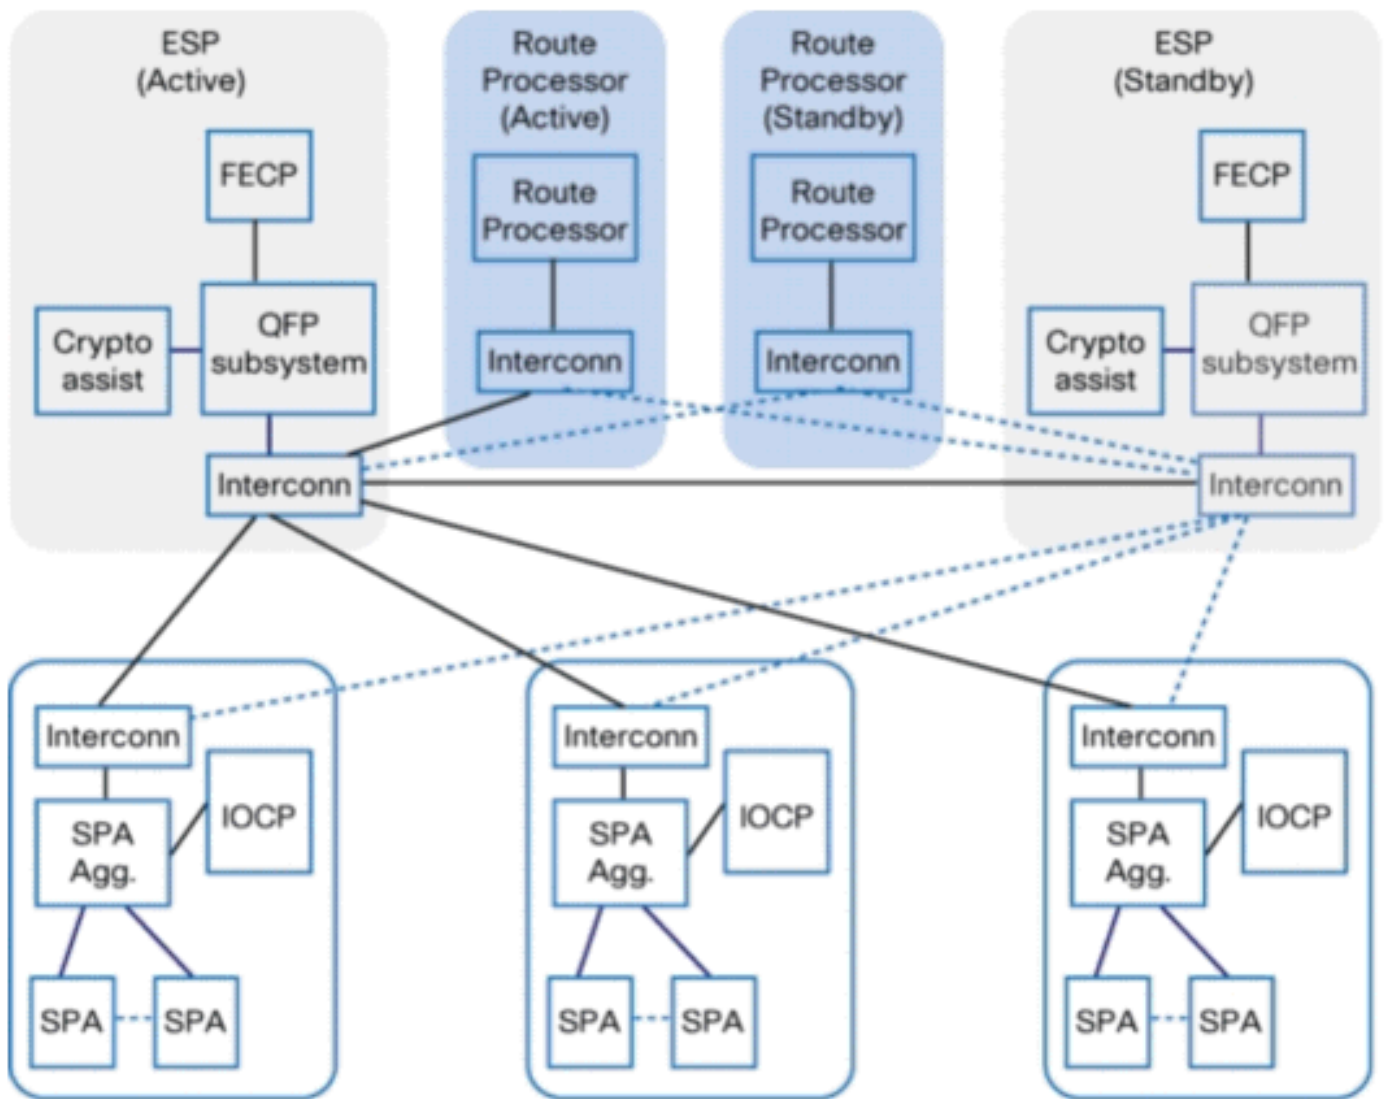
ESP
(Active)

FECP

Crypto assist

QFP subsystem

Interconn

Route Processor (Active)

Route Processor

Interconn

Route Processor (Standby)

Route Processor

Interconn

ESP
(Standby)

FECP

Crypto assist

QFP subsystem

Interconn

Interconn

SPA Agg.

IOCP

SPA

SPA

Interconn

SPA Agg.

IOCP

SPA

SPA

Interconn

SPA Agg.

IOCP

SPA

SPA